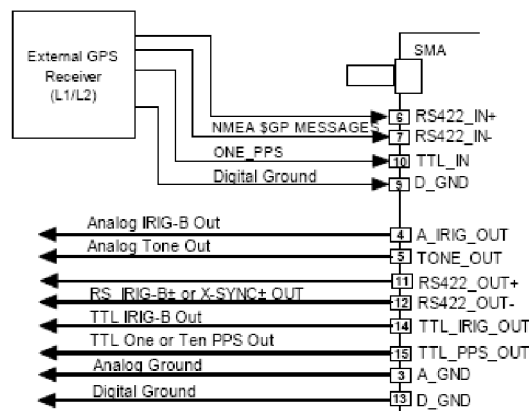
External GPS Receiver (L1/L2)

SMA

NMEA $GP MESSAGES

6 RS422_IN+

7 RS422_IN-

ONE_PPS

10 TTL_IN

Digital Ground

5 D_GND

Analog IRIG-B Out

4 A_IRIG_OUT

Analog Tone Out

5 TONE_OUT

11 RS422_OUT+

RS IRIG-B± or X-SYNC± OUT

12 RS422_OUT-

TTL IRIG-B Out

14 TTL_IRIG_OUT

TTL One or Ten PPS Out

15 TTL_PPS_OUT

Analog Ground

3 A_GND

Digital Ground

13 D_GND